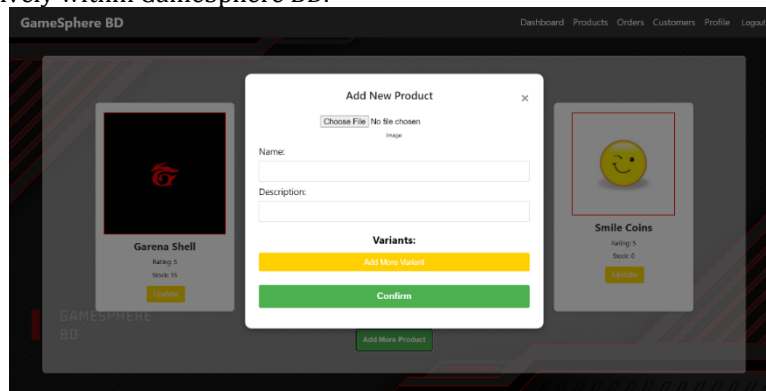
very within GameSphere BD.

GameSphere BD

Dashboard Products Orders Customers Profile Logout

Garena Shell
Rating: 5
Stock: 15
Update

GAMESPHERE BD

Add New Product ×

Choose File No file chosen
Image

Name:

Description:

Variants:

Add More Variant

Confirm

Smile Coins
Rating: 5
Stock: 0
Update

Add More Product